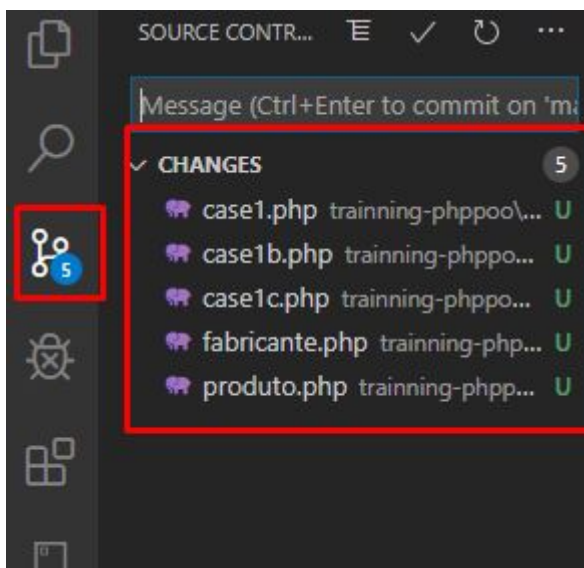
SOURCE CONTR... ≡ ✓ ↻ ···

Message (Ctrl+Enter to commit on 'ma

5

CHANGES 5

case1.php trainning-phppoo\... U
case1b.php trainning-phppo... U
case1c.php trainning-phppo... U
fabricante.php trainning-php... U
produto.php trainning-phpp... U